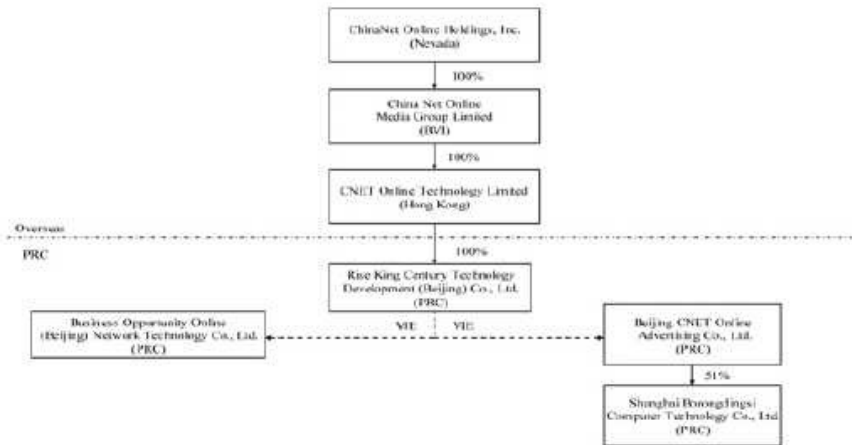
ChinaNet Online Holdings, Inc.
(Nevada)

100%

China Net Online
Media Group Limited
(BVI)

100%

CNET Online Technology Limited
(Hong Kong)

Overseas

PRC

100%

Rise King Century Technology
Development (Beijing) Co., Ltd.
(PRC)

VIE

VIE

Business Opportunity Online
(Beijing) Network Technology Co., Ltd.
(PRC)

Beijing CNET Online
Advertising Co., Ltd.
(PRC)

51%

Shanghai Borongdingsi
Computer Technology Co., Ltd
(PRC)